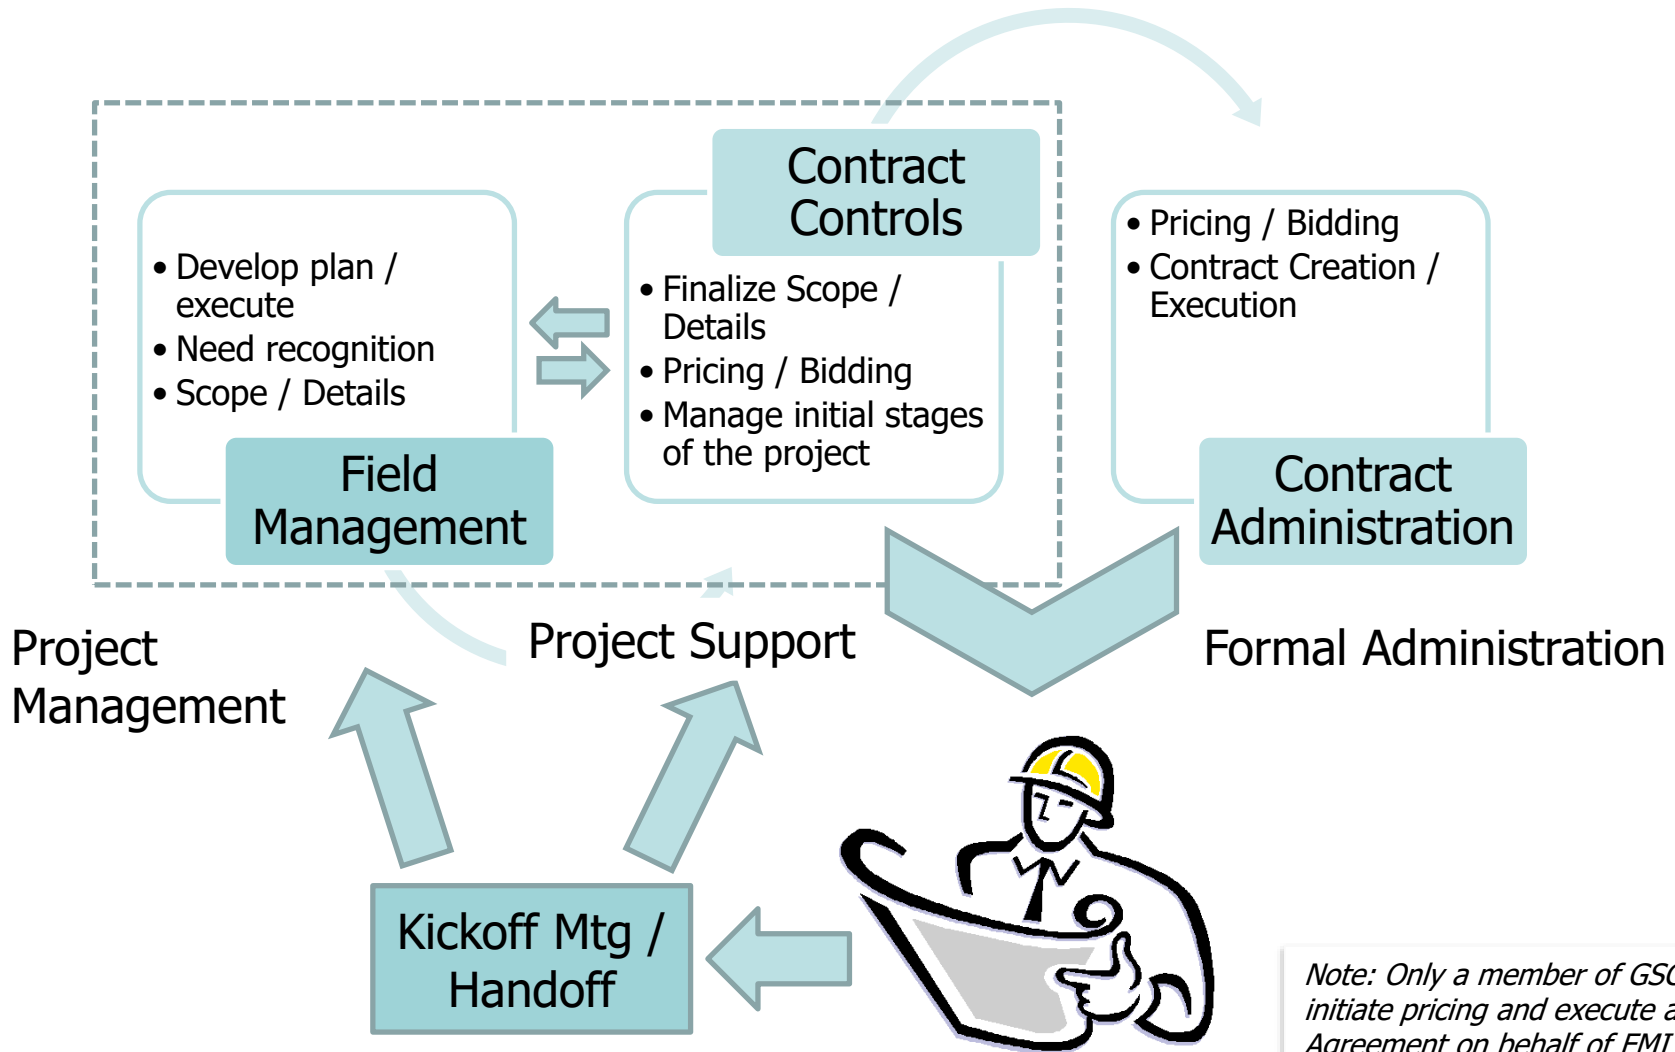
- Develop plan / execute
- Need recognition
- Scope / Details

Field Management

Contract Controls

- Finalize Scope / Details
- Pricing / Bidding
- Manage initial stages of the project

- Pricing / Bidding
- Contract Creation / Execution

Contract Administration

Project Management

Project Support

Formal Administration

Kickoff Mtg / Handoff

Note: Only a member of GSC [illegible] initiate pricing and execute a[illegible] Agreement on behalf of EMI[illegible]